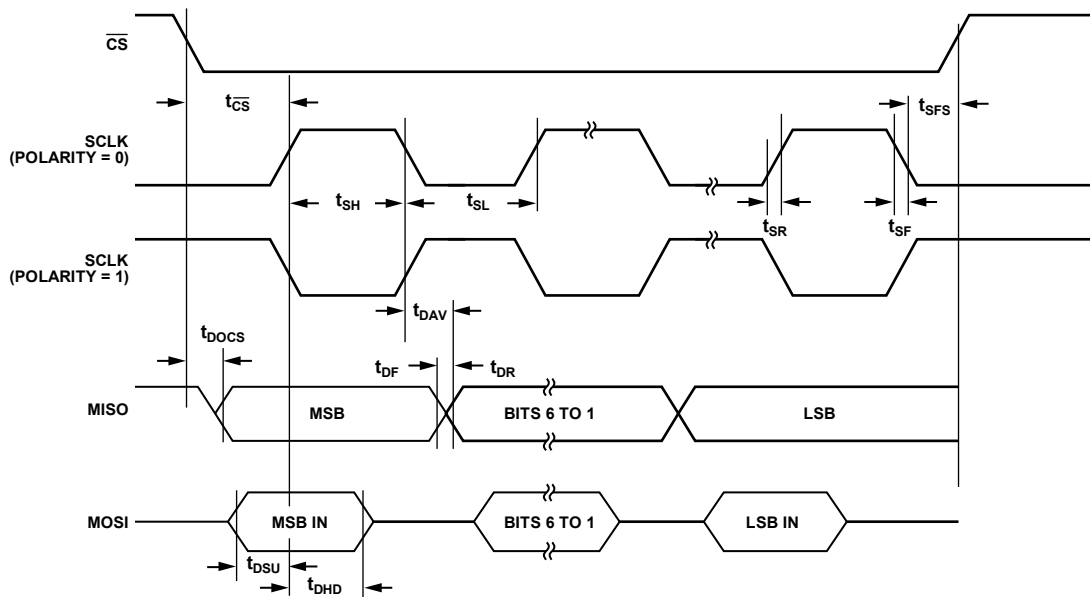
$\overline{CS}$

$t_{\overline{CS}}$

$t_{SFS}$

SCLK (POLARITY = 0)

$t_{SH}$

$t_{SL}$

$t_{SR}$

$t_{SF}$

SCLK (POLARITY = 1)

$t_{DAV}$

$t_{DOCS}$

$t_{DF}$

$t_{DR}$

MISO

MSB

BITS 6 TO 1

LSB

MOSI

MSB IN

BITS 6 TO 1

LSB IN

$t_{DSU}$

$t_{DHD}$